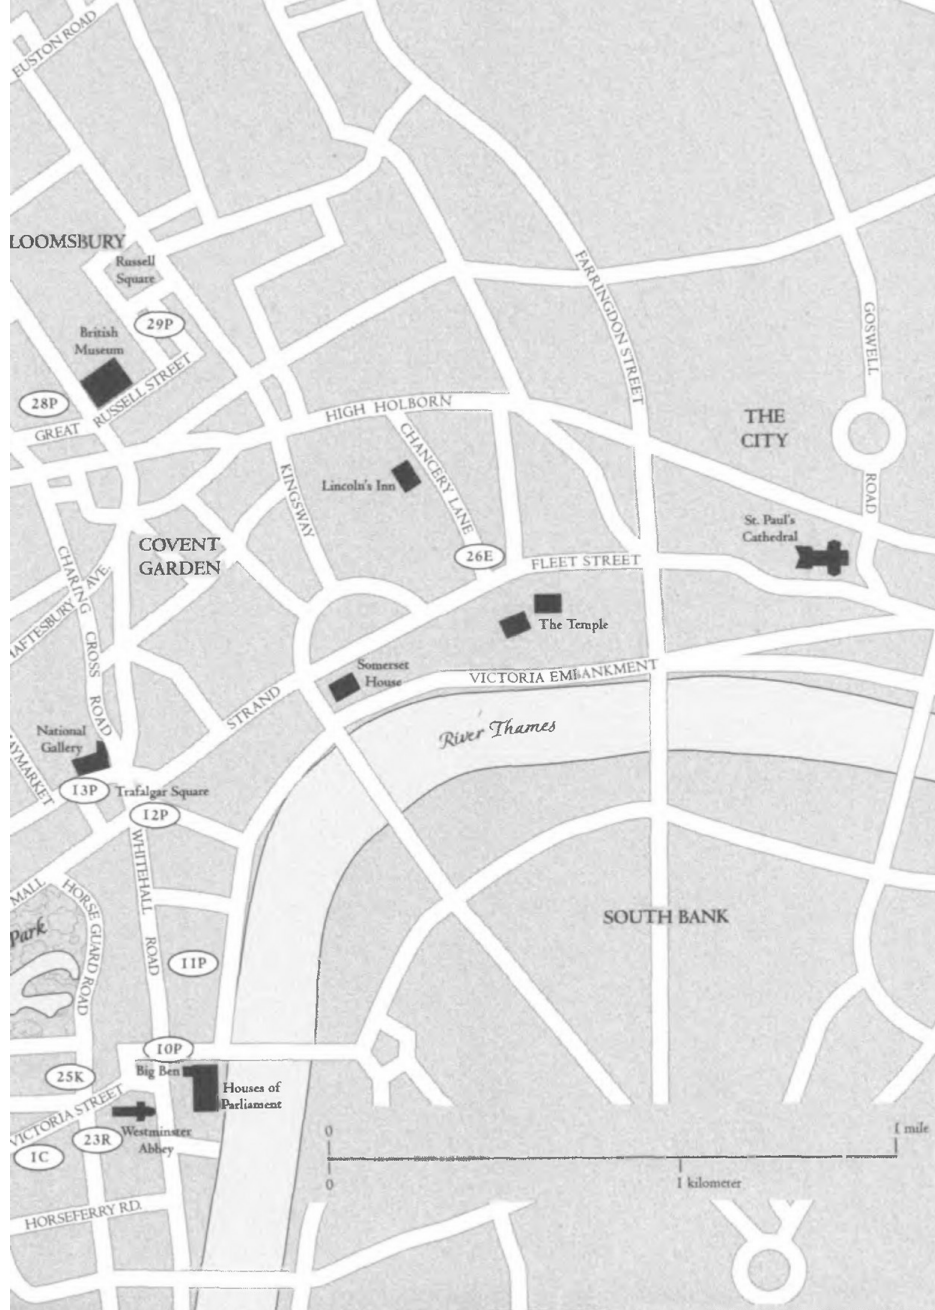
EUSTON ROAD

LOOMSBURY

Russell Square

29P

British Museum

28P

GREAT RUSSELL STREET

HIGH HOLBORN

CHANCERY LANE

FARRINGDON STREET

GOSWELL ROAD

THE CITY

Lincoln's Inn

KINGSWAY

COVENT GARDEN

CHARING CROSS ROAD

AFTESBURY AVE

26E

FLEET STREET

St. Paul's Cathedral

The Temple

Somerset House

VICTORIA EMBANKMENT

STRAND

River Thames

National Gallery

AYMARKET

13P

Trafalgar Square

12P

WHITEHALL ROAD

MALL

HORSE GUARD ROAD

Park

11P

SOUTH BANK

10P

Big Ben

Houses of Parliament

25K

VICTORIA STREET

Westminster Abbey

23R

1C

HORSEFERRY RD.

0

1 mile

0

1 kilometer